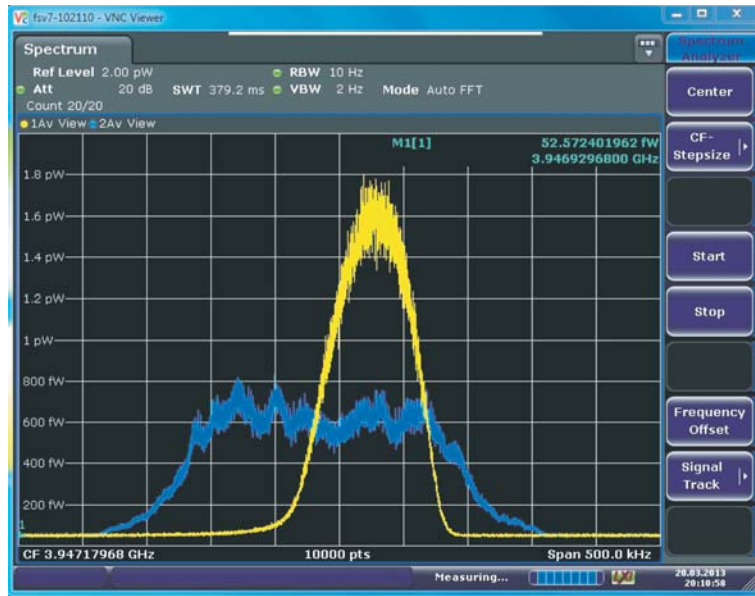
fsv7-102110 - VNC Viewer

Spectrum

Ref Level 2.00 pW
Att 20 dB SWT 379.2 ms RBW 10 Hz
VBW 2 Hz Mode Auto FFT
Count 20/20

1Av View 2Av View

M1[1] 52.572401962 fW
3.9469296800 GHz

1.8 pW
1.6 pW
1.4 pW
1.2 pW
1 pW
800 fW
600 fW
400 fW
200 fW
1

CF 3.94717968 GHz 10000 pts Span 500.0 kHz

Measuring...

20.03.2013
20:10:58

Spectrum Analyzer

Center

CF-Stepsize

Start

Stop

Frequency Offset

Signal Track